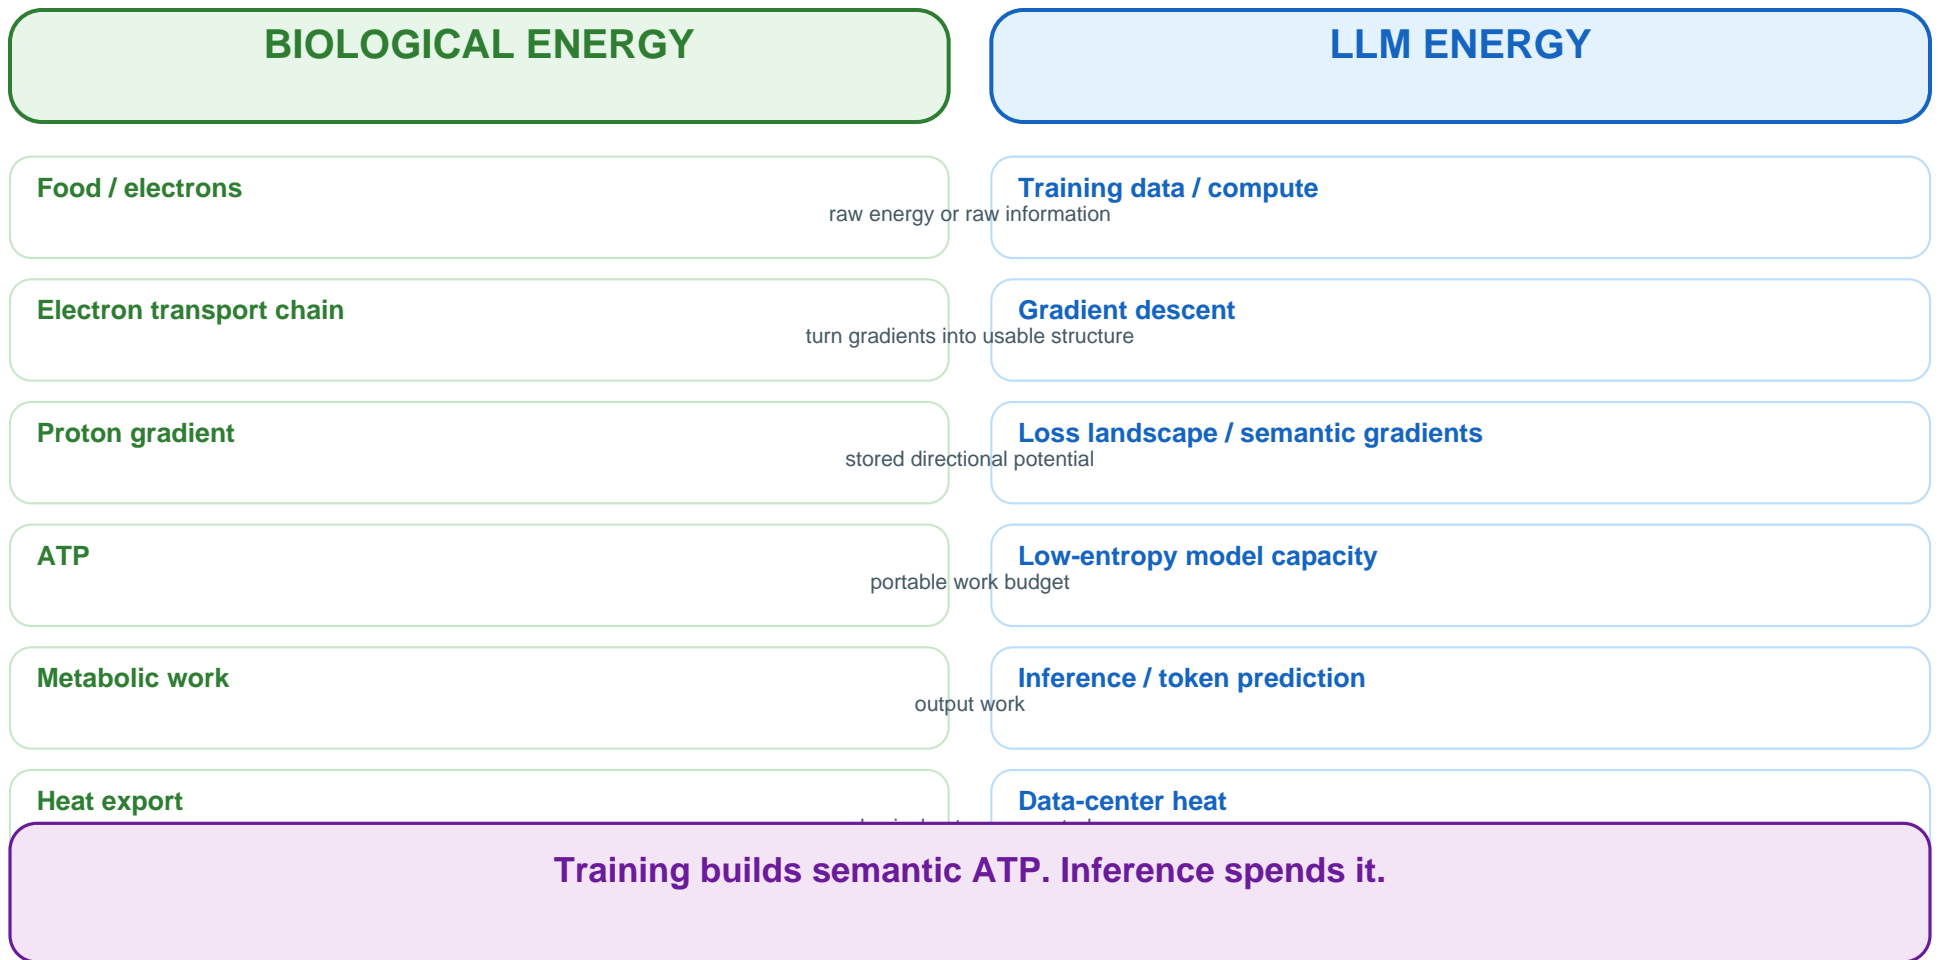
BIOLOGICAL ENERGY

LLM ENERGY

Food / electrons

raw energy or raw information

Training data / compute

Electron transport chain

turn gradients into usable structure

Gradient descent

Proton gradient

stored directional potential

Loss landscape / semantic gradients

ATP

portable work budget

Low-entropy model capacity

Metabolic work

output work

Inference / token prediction

Heat export

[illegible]

Data-center heat

Training builds semantic ATP. Inference spends it.